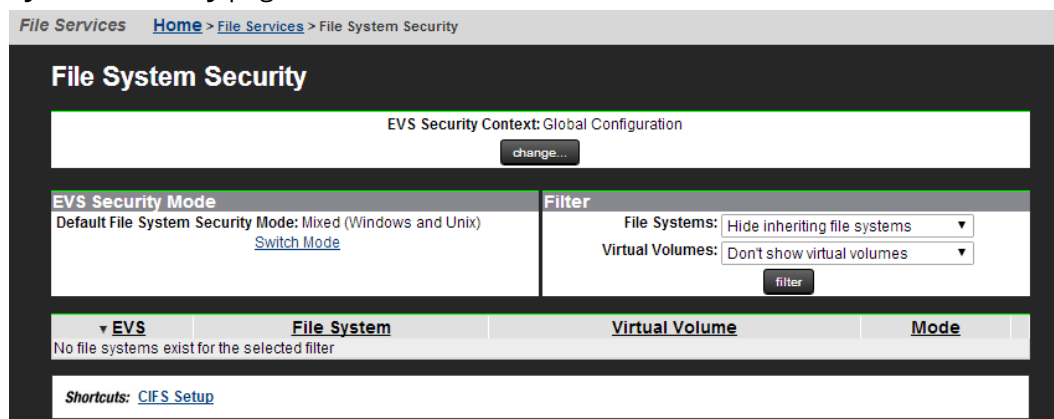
File Services Home > File Services > File System Security

File System Security

EVS Security Context: Global Configuration

change...

EVS Security Mode

Default File System Security Mode: Mixed (Windows and Unix)

Switch Mode

Filter

File Systems: Hide inheriting file systems

Virtual Volumes: Don't show virtual volumes

filter

| EVS | File System | Virtual Volume | Mode |
|---|---|---|---|
| No file systems exist for the selected filter | | | |

Shortcuts: CIFS Setup